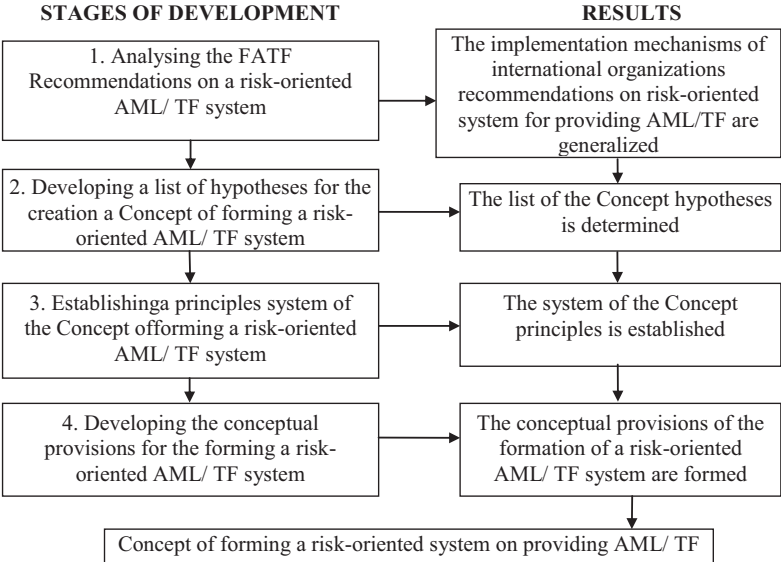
STAGES OF DEVELOPMENT

RESULTS

1. Analysing the FATF Recommendations on a risk-oriented AML/ TF system

The implementation mechanisms of international organizations recommendations on risk-oriented system for providing AML/TF are generalized

2. Developing a list of hypotheses for the creation a Concept of forming a risk-oriented AML/ TF system

The list of the Concept hypotheses is determined

3. Establishinga principles system of the Concept offorming a risk-oriented AML/ TF system

The system of the Concept principles is established

4. Developing the conceptual provisions for the forming a risk-oriented AML/ TF system

The conceptual provisions of the formation of a risk-oriented AML/ TF system are formed

Concept of forming a risk-oriented system on providing AML/ TF